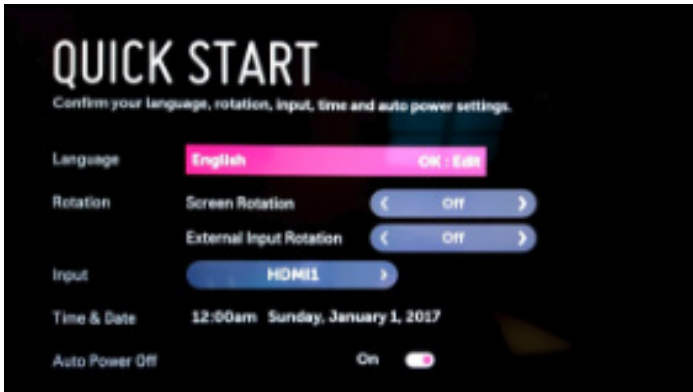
QUICK START

Confirm your language, rotation, input, time and auto power settings.

Language English OK : Edit

Rotation Screen Rotation ‹ Off ›

External Input Rotation ‹ Off ›

Input HDMI1 ›

Time & Date 12:00am Sunday, January 1, 2017

Auto Power Off On